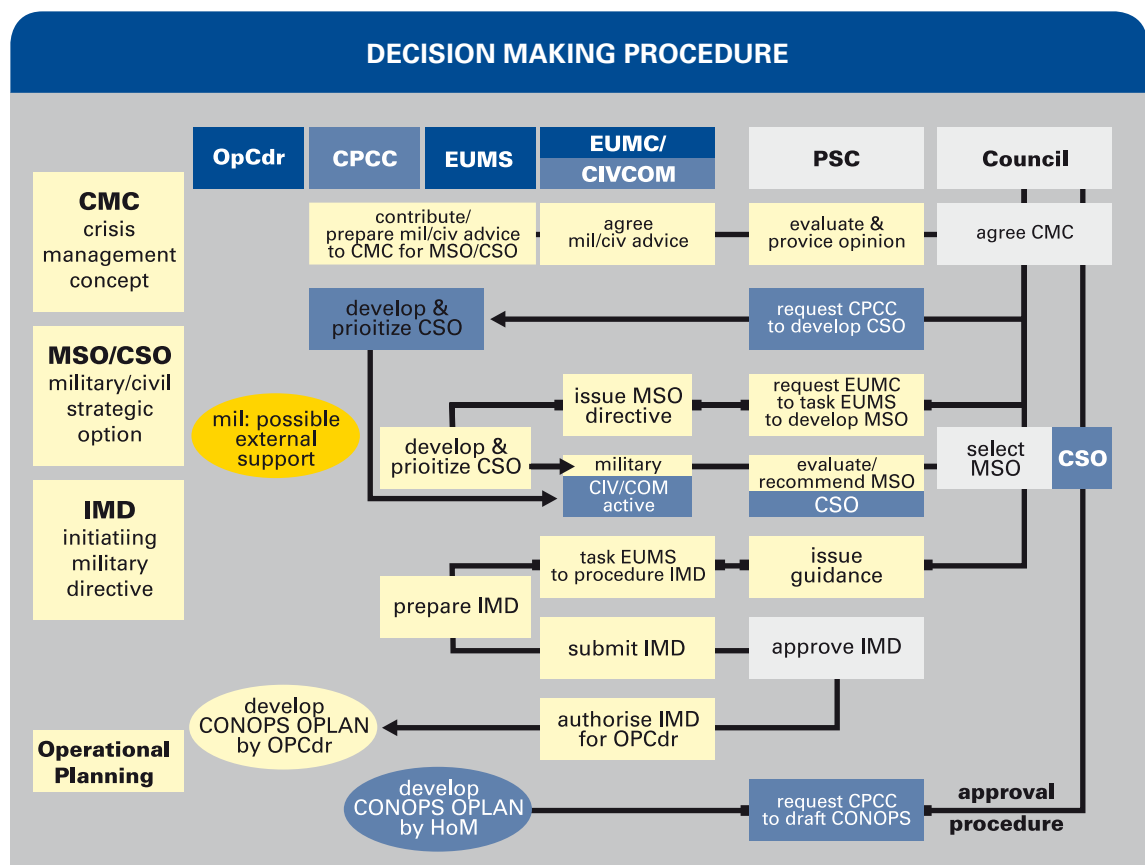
DECISION MAKING PROCEDURE

OpCdr

CPCC

EUMS

EUMC/ CIVCOM

PSC

Council

CMC crisis management concept

contribute/ prepare mil/civ advice to CMC for MSO/CSO

agree mil/civ advice

evaluate & provice opinion

agree CMC

MSO/CSO military/civil strategic option

develop & prioitize CSO

request CPCC to develop CSO

mil: possible external support

issue MSO directive

request EUMC to task EUMS to develop MSO

develop & prioitize CSO

military

CIV/COM active

evaluate/ recommend MSO

CSO

select MSO

CSO

IMD initiatiing military directive

task EUMS to procedure IMD

issue guidance

prepare IMD

submit IMD

approve IMD

develop CONOPS OPLAN by OPCdr

authorise IMD for OPCdr

Operational Planning

develop CONOPS OPLAN by HoM

request CPCC to draft CONOPS

approval procedure